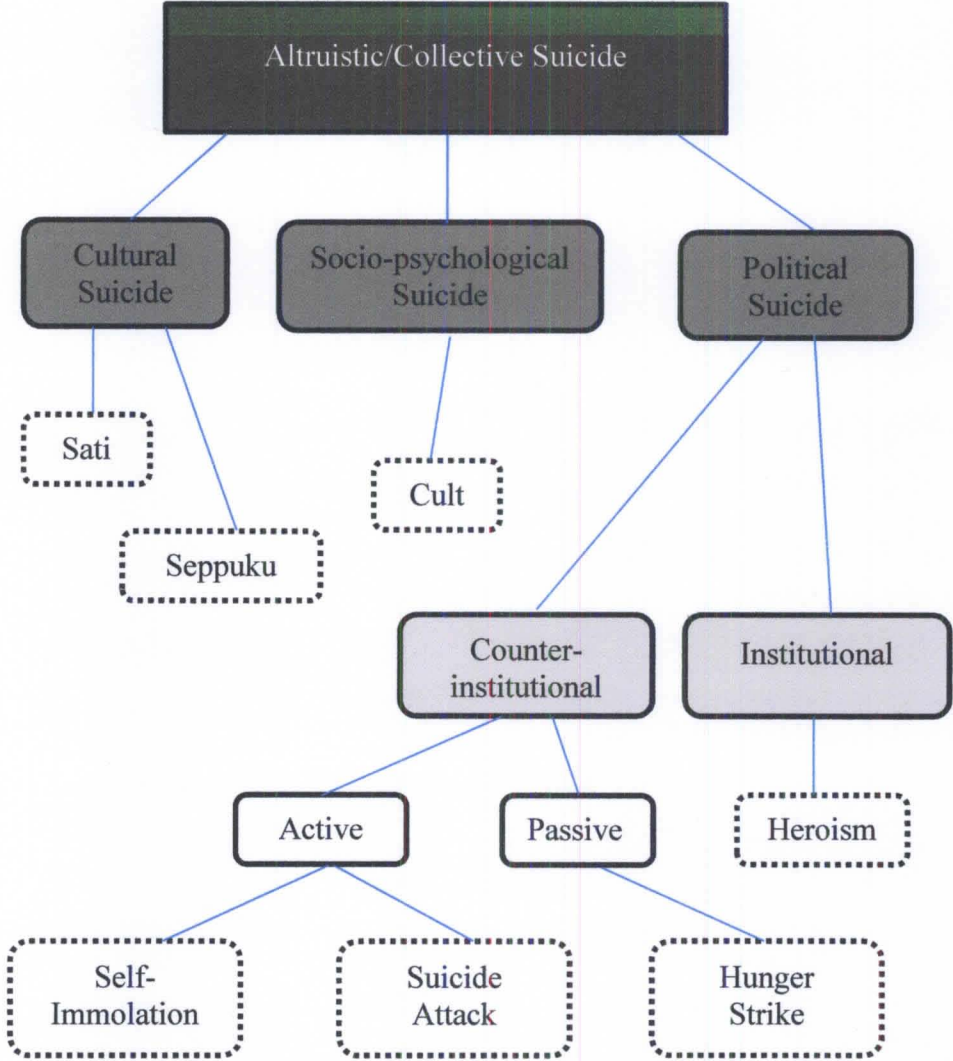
Altruistic/Collective Suicide

Cultural Suicide

Socio-psychological Suicide

Political Suicide

Sati

Seppuku

Cult

Counter-institutional

Institutional

Active

Passive

Heroism

Self-Immolation

Suicide Attack

Hunger Strike